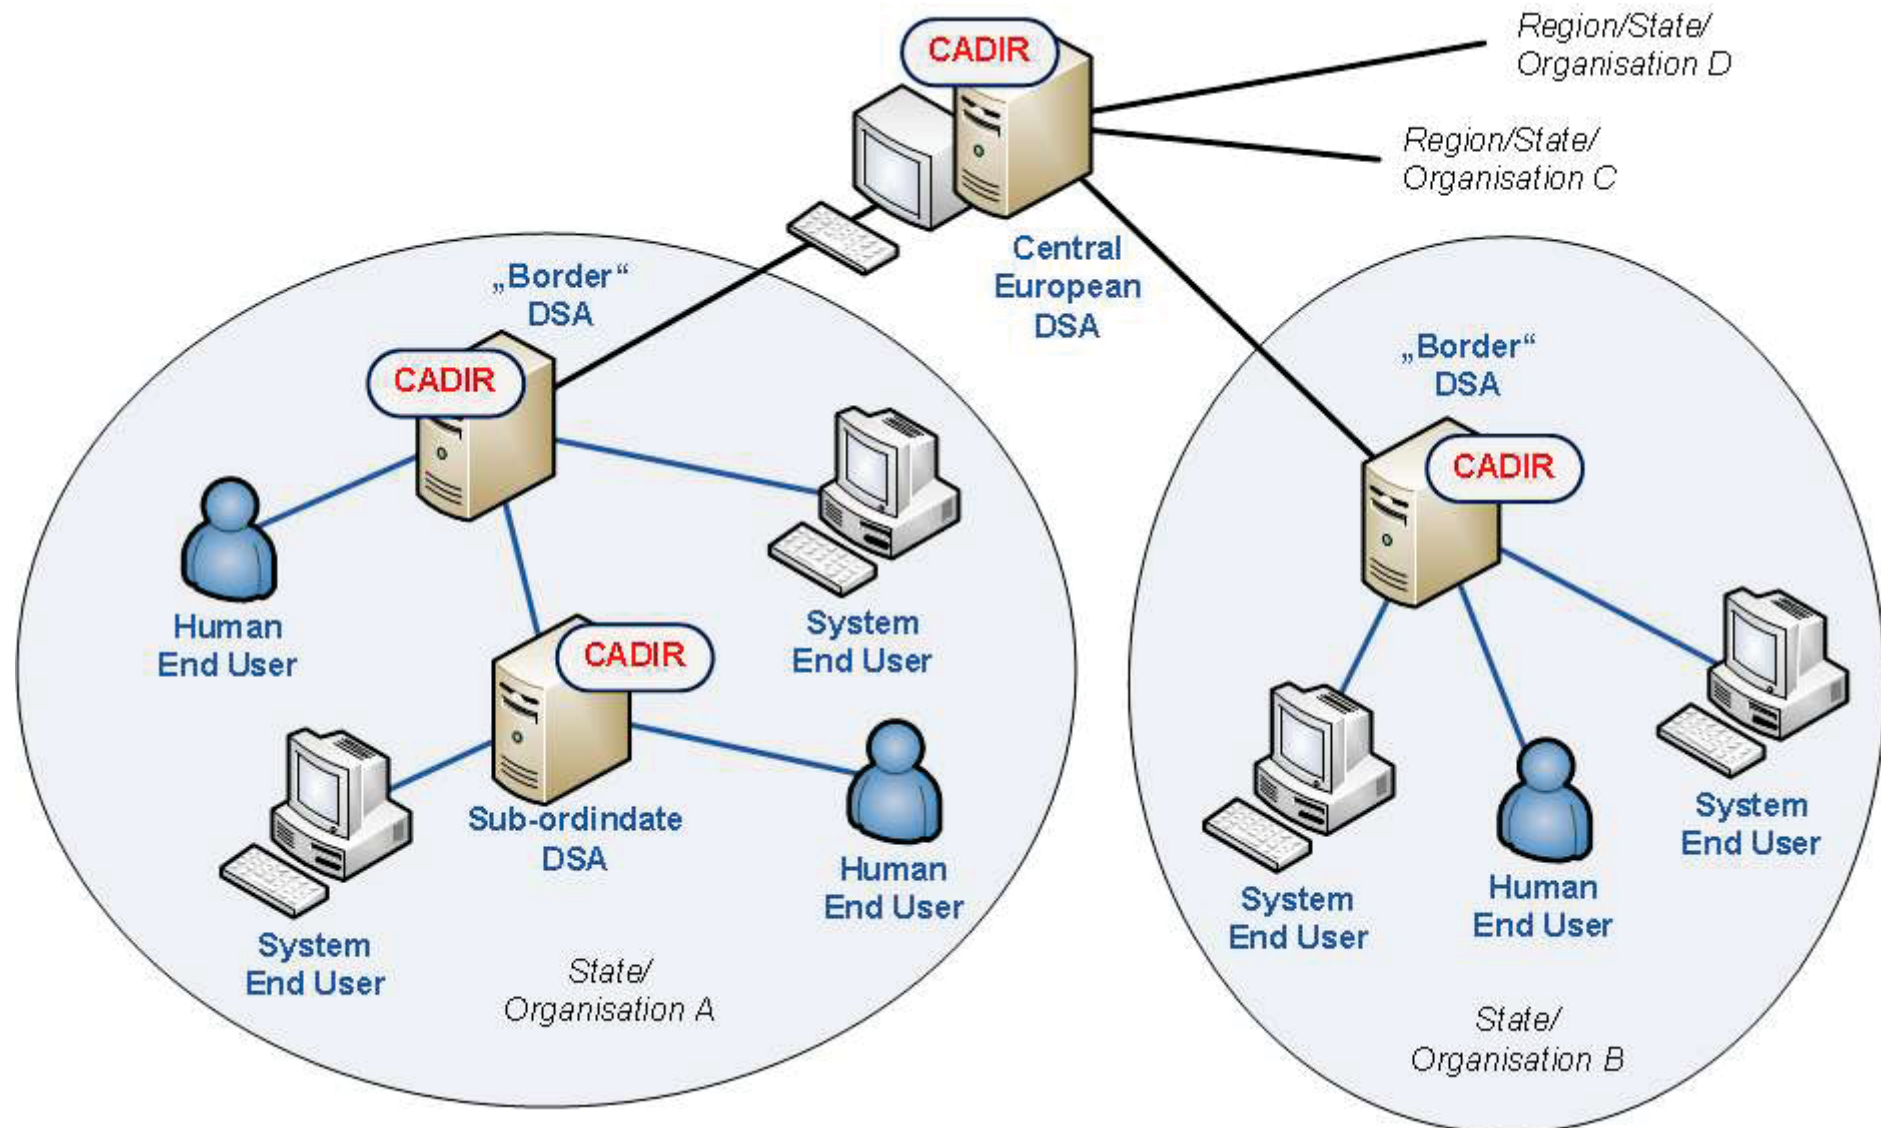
CADIR

Region/State/ Organisation D

Region/State/ Organisation C

Central European DSA

„Border“ DSA

CADIR

„Border“ DSA

CADIR

Human End User

System End User

CADIR

Sub-ordindate DSA

Human End User

System End User

State/ Organisation A

System End User

Human End User

System End User

State/ Organisation B